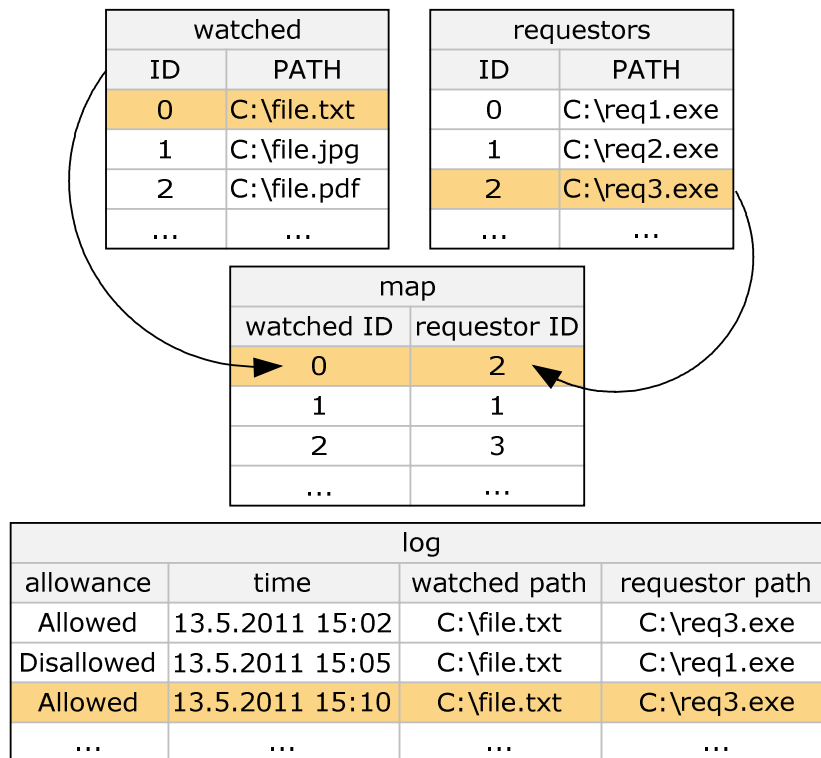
| watched | |
|---|---|
| ID | PATH |
| 0 | C:\file.txt |
| 1 | C:\file.jpg |
| 2 | C:\file.pdf |
| ... | ... |

| requestors | |
|---|---|
| ID | PATH |
| 0 | C:\req1.exe |
| 1 | C:\req2.exe |
| 2 | C:\req3.exe |
| ... | ... |

| map | |
|---|---|
| watched ID | requestor ID |
| 0 | 2 |
| 1 | 1 |
| 2 | 3 |
| ... | ... |

| log | | | |
|---|---|---|---|
| allowance | time | watched path | requestor path |
| Allowed | 13.5.2011 15:02 | C:\file.txt | C:\req3.exe |
| Disallowed | 13.5.2011 15:05 | C:\file.txt | C:\req1.exe |
| Allowed | 13.5.2011 15:10 | C:\file.txt | C:\req3.exe |
| ... | ... | ... | ... |